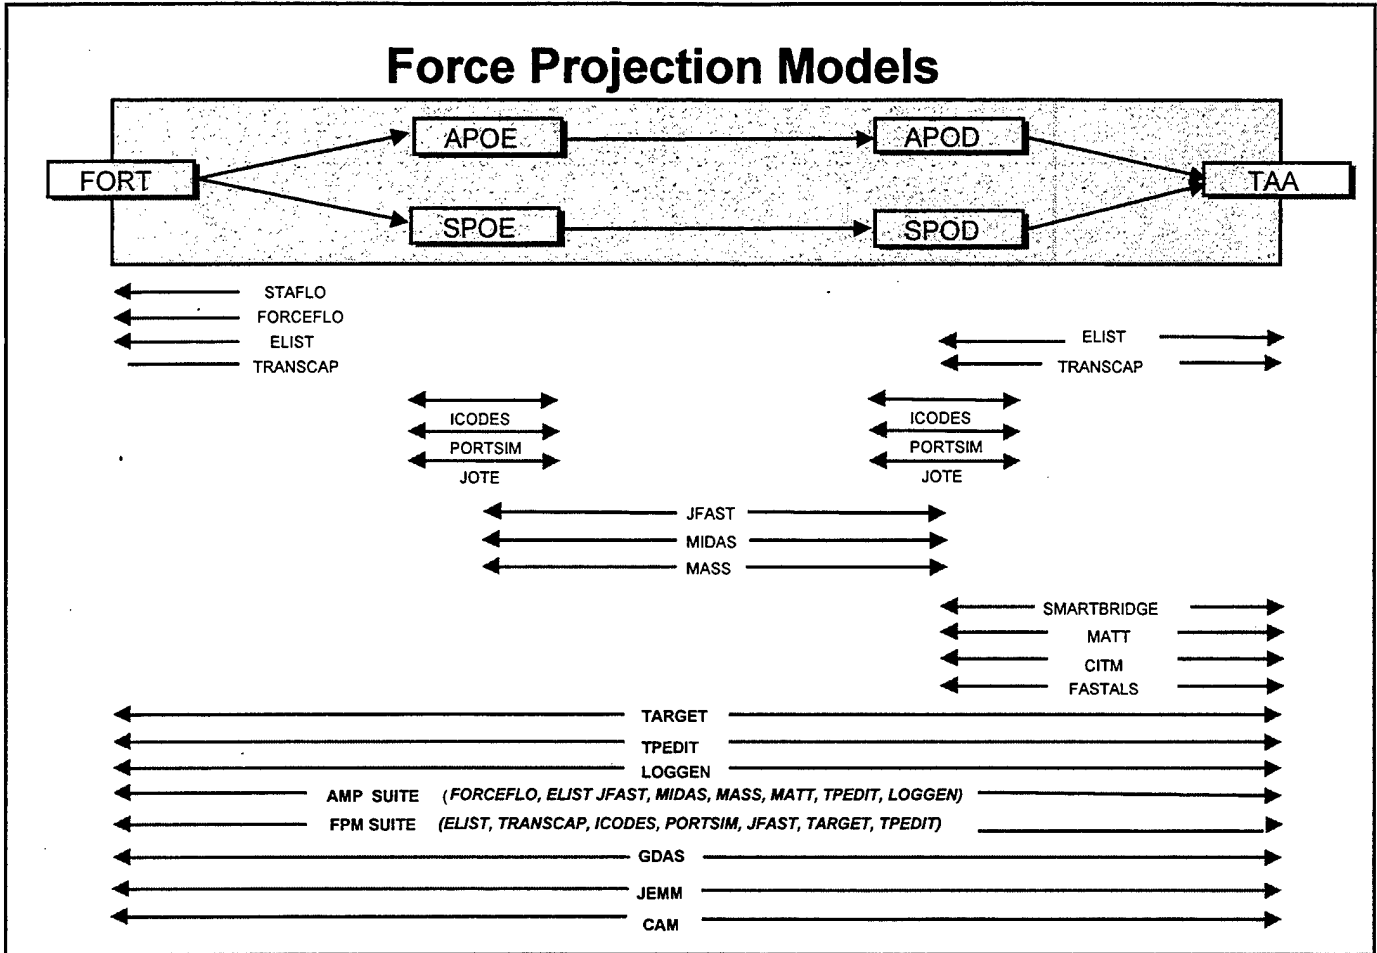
Force Projection Models

APOE
APOD
FORT
TAA
SPOE
SPOD

STAFLO
FORCEFLO
ELIST
TRANSCAP

ELIST
TRANSCAP

ICODES
PORTSIM
JOTE

ICODES
PORTSIM
JOTE

JFAST
MIDAS
MASS

SMARTBRIDGE
MATT
CITM
FASTALS

TARGET
TPEDIT
LOGGEN
AMP SUITE (FORCEFLO, ELIST JFAST, MIDAS, MASS, MATT, TPEDIT, LOGGEN)
FPM SUITE (ELIST, TRANSCAP, ICODES, PORTSIM, JFAST, TARGET, TPEDIT)
GDAS
JEMM
CAM